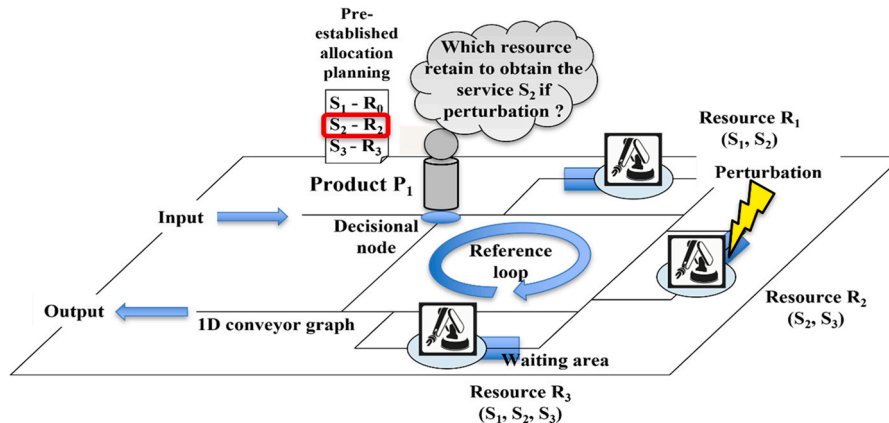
Pre-established allocation planning

$S_1$ - $R_0$
$S_2$ - $R_2$
$S_3$ - $R_3$

Which resource retain to obtain the service $S_2$ if perturbation ?

Resource $R_1$
($S_1$, $S_2$)

Product $P_1$

Perturbation

Input

Decisional node

Reference loop

Resource $R_2$
($S_2$, $S_3$)

Output

1D conveyor graph

Waiting area

Resource $R_3$
($S_1$, $S_2$, $S_3$)